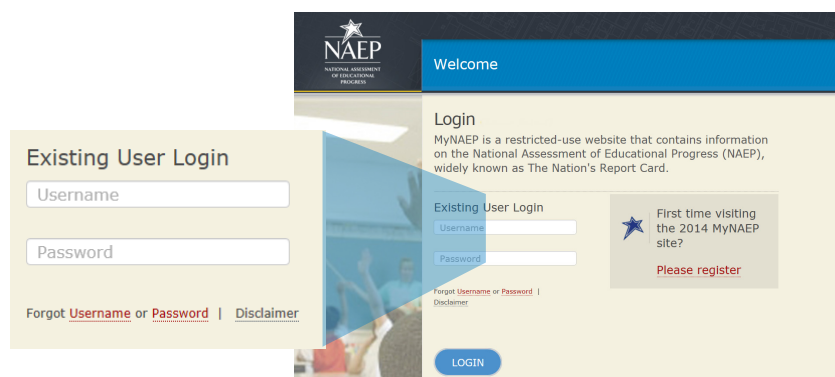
Existing User Login

Username

Password

Forgot Username or Password | Disclaimer

NAEP
NATIONAL ASSESSMENT OF EDUCATIONAL PROGRESS

Welcome

Login

MyNAEP is a restricted-use website that contains information on the National Assessment of Educational Progress (NAEP), widely known as The Nation's Report Card.

Existing User Login

Username

Password

Forgot Username or Password | Disclaimer

LOGIN

First time visiting the 2014 MyNAEP site?

Please register